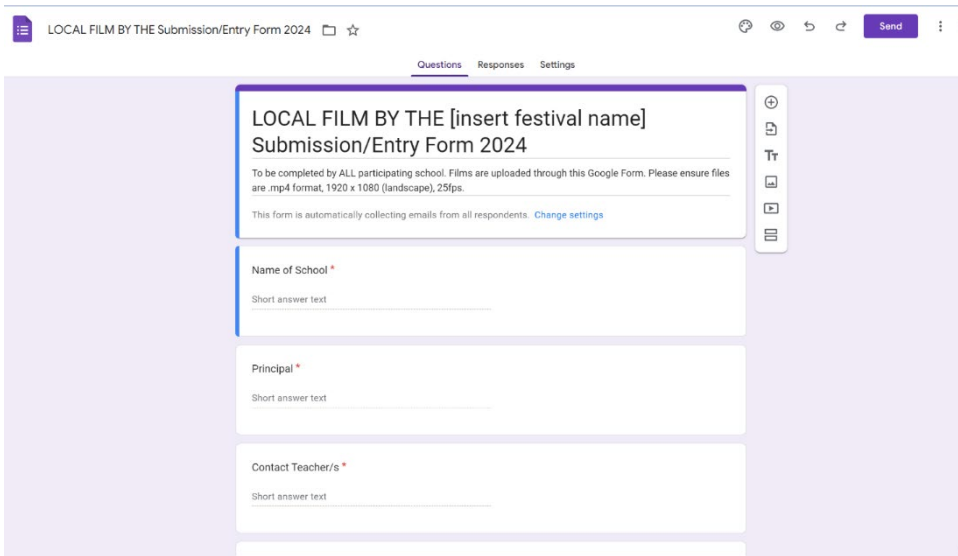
LOCAL FILM BY THE Submission/Entry Form 2024

Send

Questions Responses Settings

LOCAL FILM BY THE [insert festival name] Submission/Entry Form 2024

To be completed by ALL participating school. Films are uploaded through this Google Form. Please ensure files are .mp4 format, 1920 x 1080 (landscape), 25fps.

This form is automatically collecting emails from all respondents. Change settings

Name of School *

Short answer text

Principal *

Short answer text

Contact Teacher/s *

Short answer text